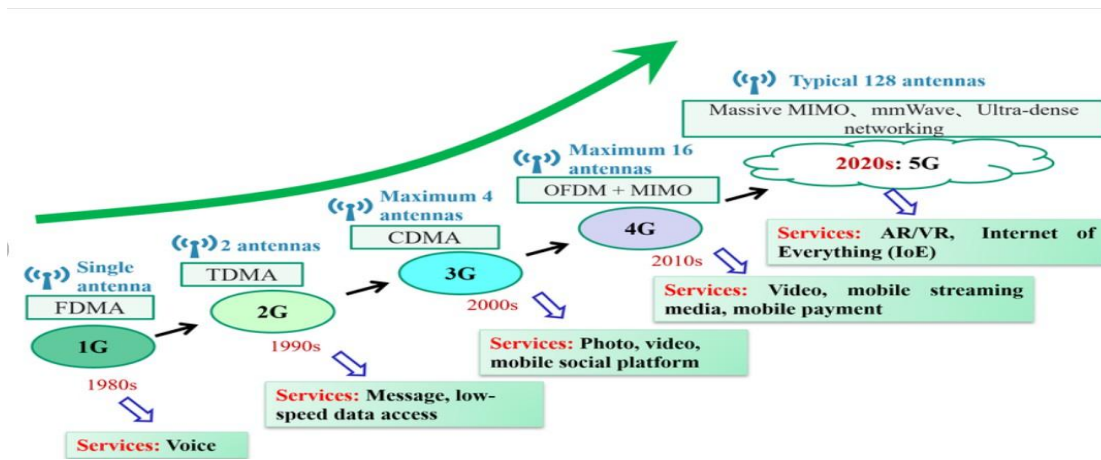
Typical 128 antennas

Massive MIMO、mmWave、Ultra-dense networking

Maximum 16 antennas

OFDM + MIMO

2020s: 5G

Maximum 4 antennas

CDMA

4G

Services: AR/VR, Internet of Everything (IoE)

2 antennas

TDMA

3G

2010s

Single antenna

FDMA

2G

2000s

Services: Video, mobile streaming media, mobile payment

1G

1990s

Services: Photo, video, mobile social platform

1980s

Services: Message, low-speed data access

Services: Voice